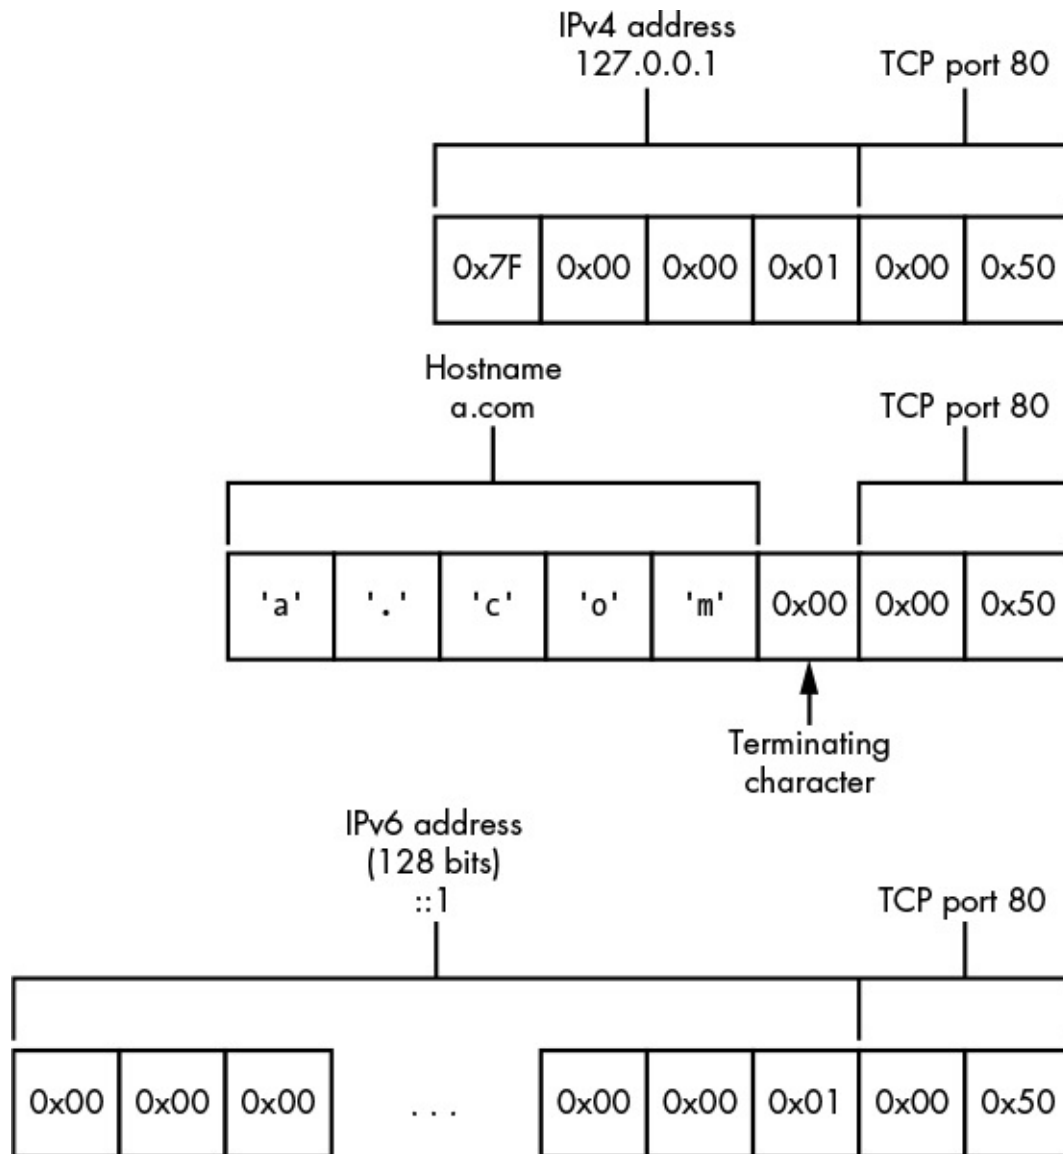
IPv4 address
127.0.0.1

TCP port 80

0x7F 0x00 0x00 0x01 0x00 0x50

Hostname
a.com

TCP port 80

'a' '.' 'c' 'o' 'm' 0x00 0x00 0x50

Terminating
character

IPv6 address
(128 bits)
::1

TCP port 80

0x00 0x00 0x00 . . . 0x00 0x00 0x01 0x00 0x50